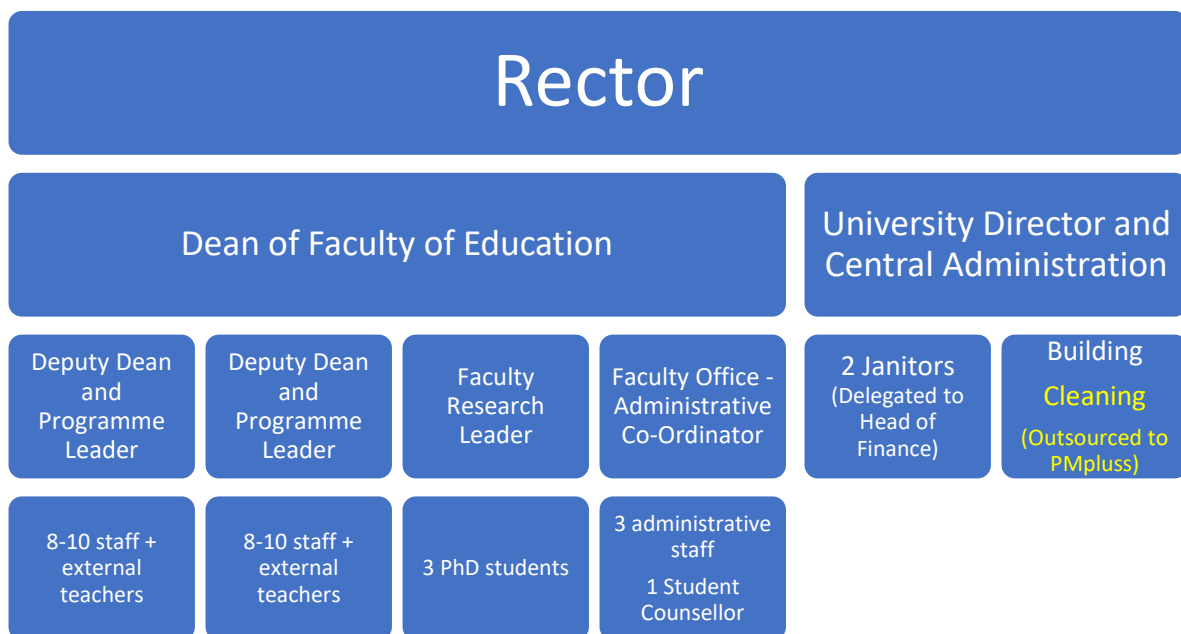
Rector

Dean of Faculty of Education

University Director and Central Administration

Deputy Dean and Programme Leader

Deputy Dean and Programme Leader

Faculty Research Leader

Faculty Office - Administrative Co-Ordinator

2 Janitors (Delegated to Head of Finance)

Building Cleaning (Outsourced to PMpluss)

8-10 staff + external teachers

8-10 staff + external teachers

3 PhD students

3 administrative staff

1 Student Counsellor